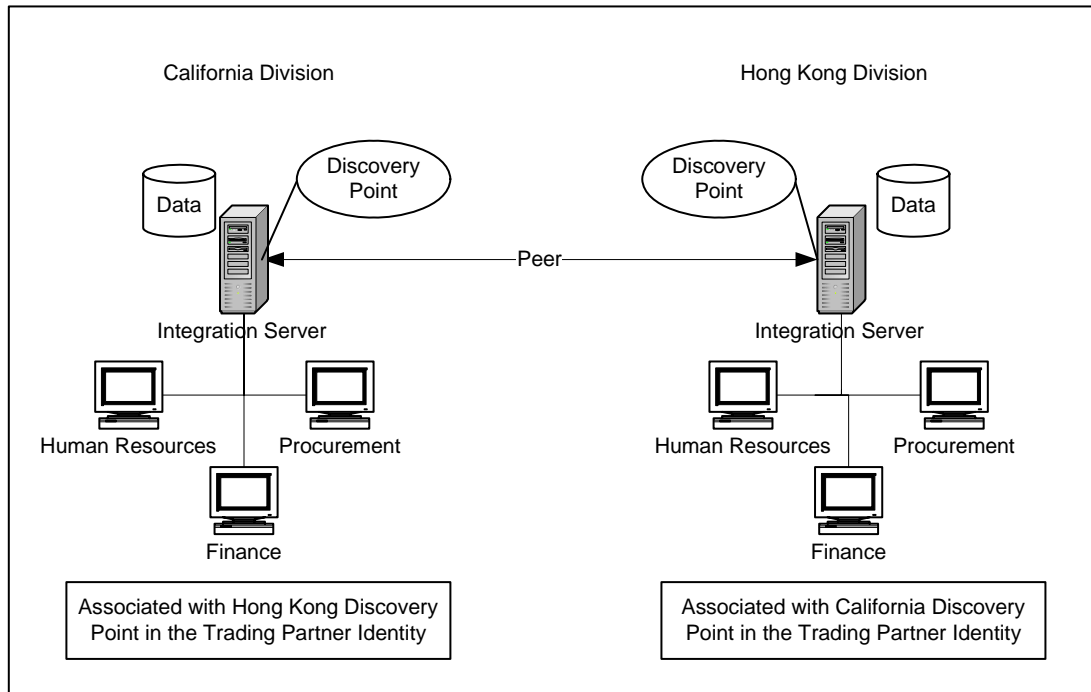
California Division

Hong Kong Division

Discovery Point

Data

Peer

Discovery Point

Data

Integration Server

Integration Server

Human Resources

Procurement

Finance

Human Resources

Procurement

Finance

Associated with Hong Kong Discovery Point in the Trading Partner Identity

Associated with California Discovery Point in the Trading Partner Identity